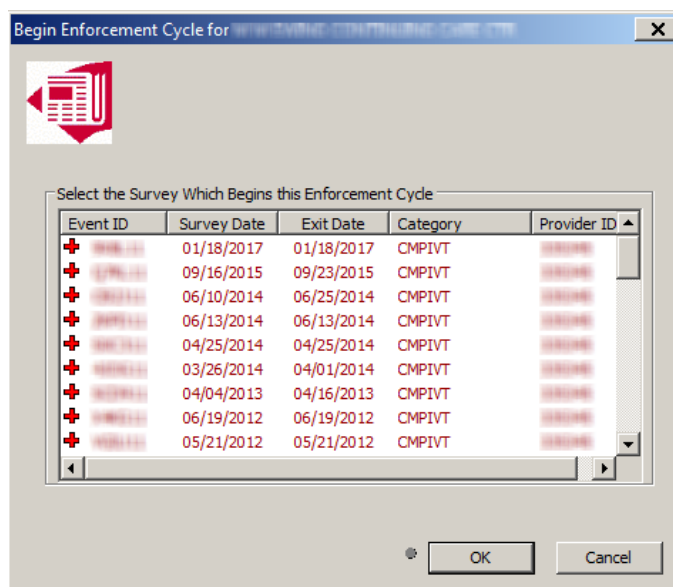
Begin Enforcement Cycle for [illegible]

Select the Survey Which Begins this Enforcement Cycle

| Event ID | Survey Date | Exit Date | Category | Provider ID |
|---|---|---|---|---|
| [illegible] | 01/18/2017 | 01/18/2017 | CMPIVT | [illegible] |
| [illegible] | 09/16/2015 | 09/23/2015 | CMPIVT | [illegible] |
| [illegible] | 06/10/2014 | 06/25/2014 | CMPIVT | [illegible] |
| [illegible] | 06/13/2014 | 06/13/2014 | CMPIVT | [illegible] |
| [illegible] | 04/25/2014 | 04/25/2014 | CMPIVT | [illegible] |
| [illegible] | 03/26/2014 | 04/01/2014 | CMPIVT | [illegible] |
| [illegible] | 04/04/2013 | 04/16/2013 | CMPIVT | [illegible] |
| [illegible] | 06/19/2012 | 06/19/2012 | CMPIVT | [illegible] |
| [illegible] | 05/21/2012 | 05/21/2012 | CMPIVT | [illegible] |

OK
Cancel